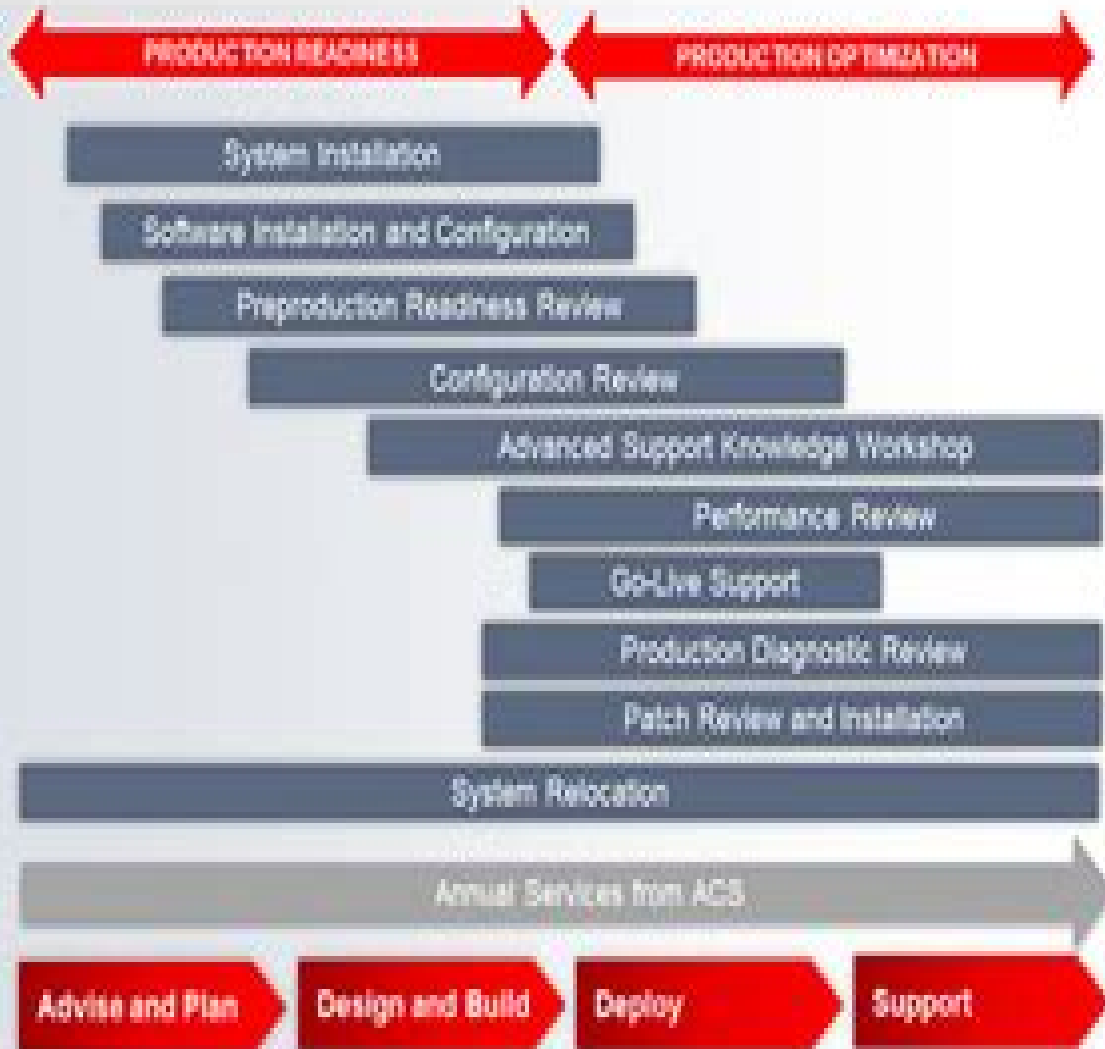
PRODUCTION READINESS

PRODUCTION OPTIMIZATION

System Installation

Software Installation and Configuration

Preproduction Readiness Review

Configuration Review

Advanced Support Knowledge Workshop

Performance Review

Go-Live Support

Production Diagnostic Review

Patch Review and Installation

System Relocation

Annual Services from ACS

Advise and Plan

Design and Build

Deploy

Support